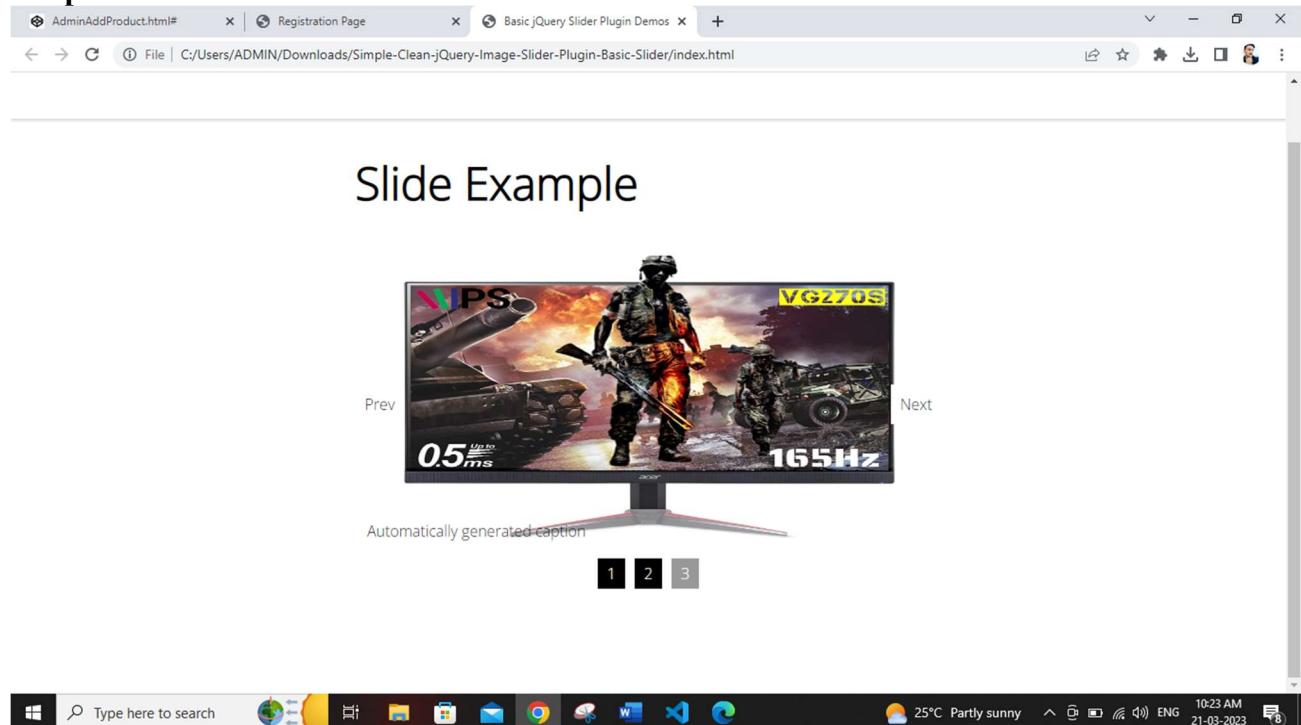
AdminAddProduct.html#
Registration Page
Basic jQuery Slider Plugin Demos
File | C:/Users/ADMIN/Downloads/Simple-Clean-jQuery-Image-Slider-Plugin-Basic-Slider/index.html

Slide Example

IPS
VG270S
Prev
Next
0.5 Up to ms
165Hz
acer

Automatically generated caption

1 2 3

Type here to search
25°C Partly sunny
ENG
10:23 AM
21-03-2023